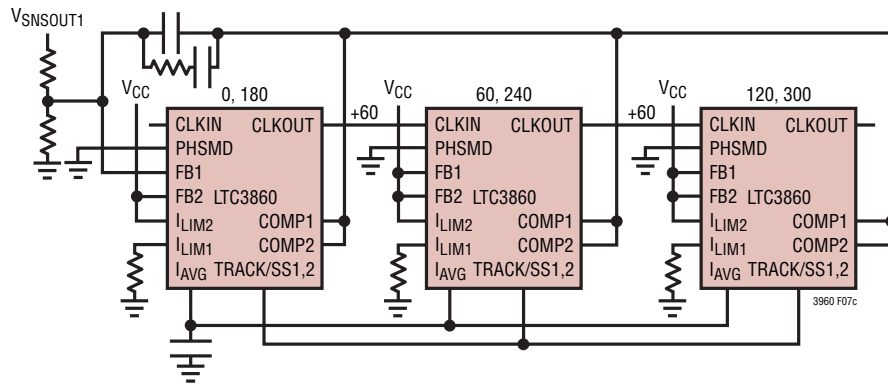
$V_{SNSOUT1}$

$V_{CC}$

0, 180

CLKIN CLKOUT
PHSMD
FB1
FB2 LTC3860
$I_{LIM2}$ COMP1
$I_{LIM1}$ COMP2
$I_{AVG}$ TRACK/SS1,2

+60

$V_{CC}$

60, 240

CLKIN CLKOUT
PHSMD
FB1
FB2 LTC3860
$I_{LIM2}$ COMP1
$I_{LIM1}$ COMP2
$I_{AVG}$ TRACK/SS1,2

+60

$V_{CC}$

120, 300

CLKIN CLKOUT
PHSMD
FB1
FB2 LTC3860
$I_{LIM2}$ COMP1
$I_{LIM1}$ COMP2
$I_{AVG}$ TRACK/SS1,2

3960 F07c